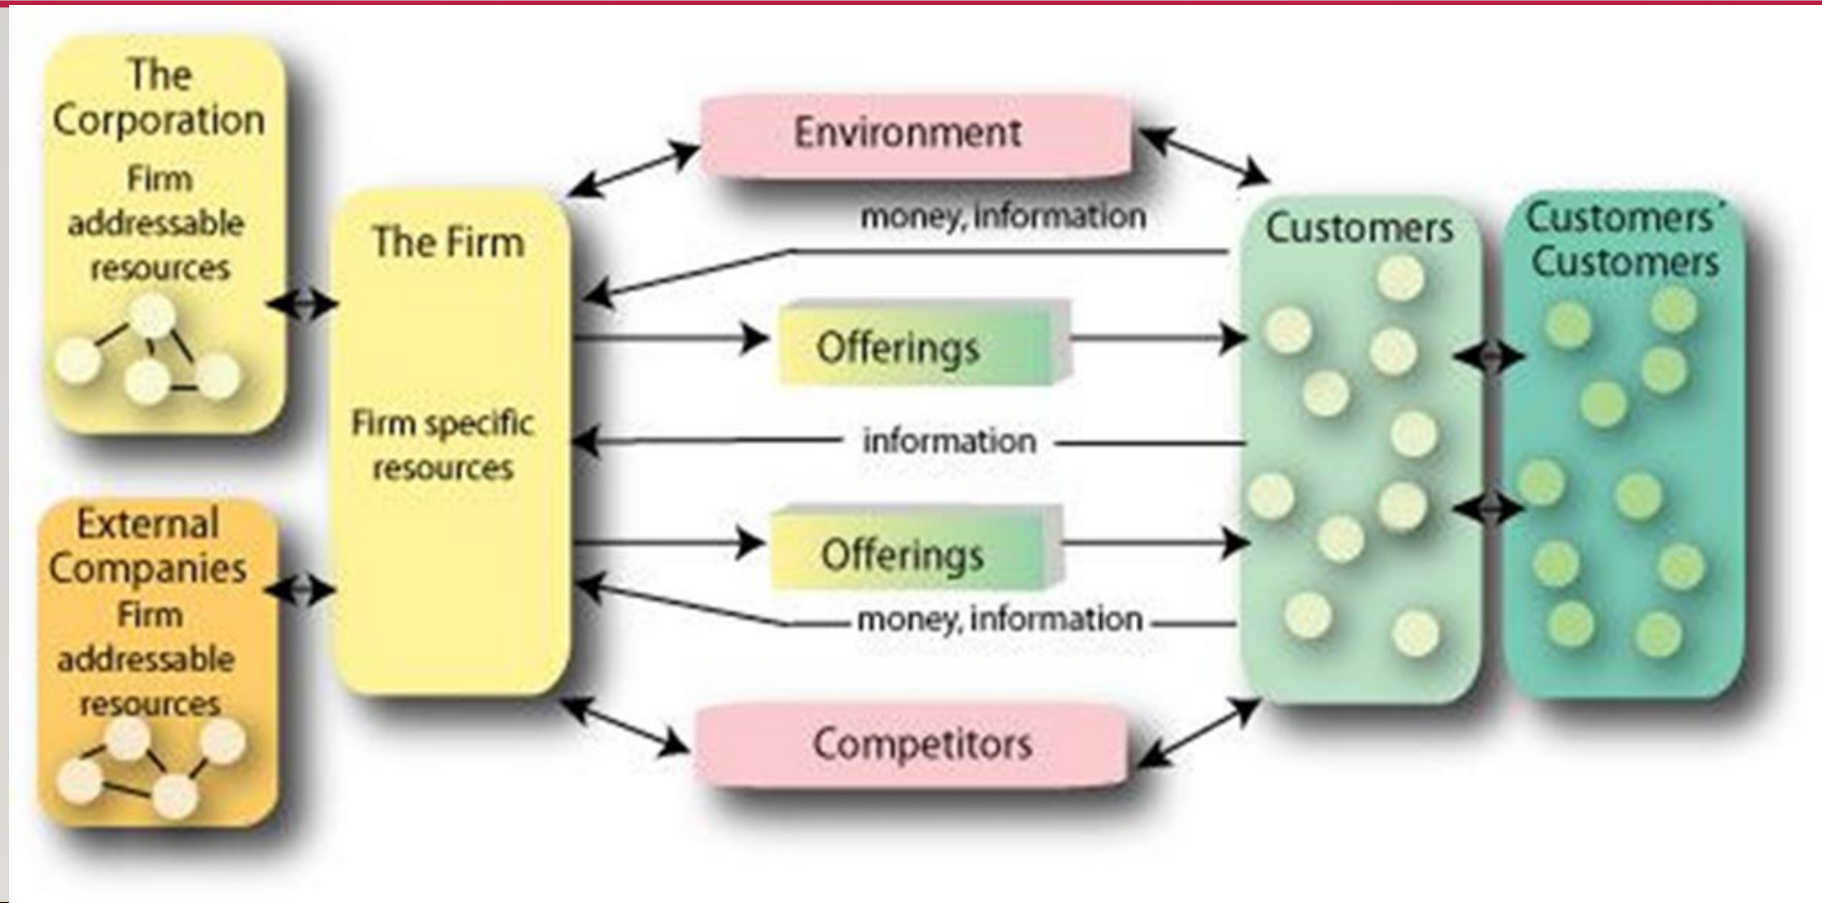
The Corporation
Firm addressable resources

External Companies
Firm addressable resources

The Firm
Firm specific resources

Environment

money, information

Offerings

information

Offerings

money, information

Competitors

Customers

Customers' Customers